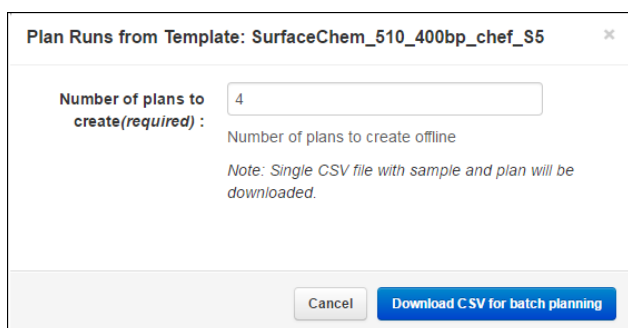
Plan Runs from Template: SurfaceChem_510_400bp_chef_S5

×

Number of plans to create*(required)* :

4

Number of plans to create offline

*Note: Single CSV file with sample and plan will be downloaded.*

Cancel

Download CSV for batch planning